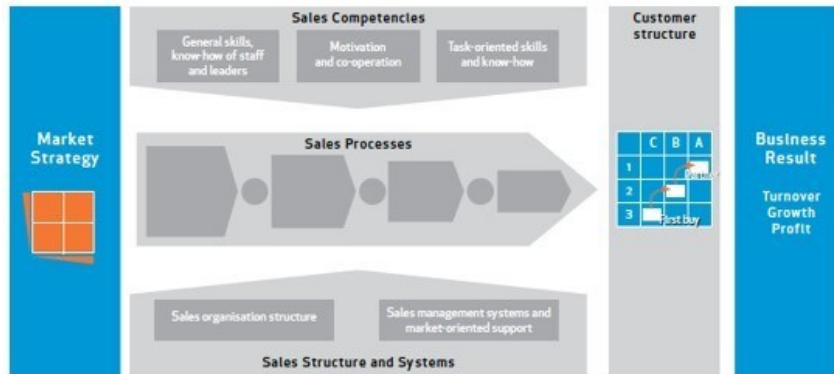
Market Strategy

Sales Competencies

General skills, know-how of staff and leaders

Motivation and co-operation

Task-oriented skills and know-how

Sales Processes

Sales organisation structure

Sales management systems and market-oriented support

Sales Structure and Systems

Customer structure

| | C | B | A |
|---|---|---|---|
| 1 | | | |
| 2 | | | |
| 3 | First buy | | |

Business Result

Turnover
Growth
Profit